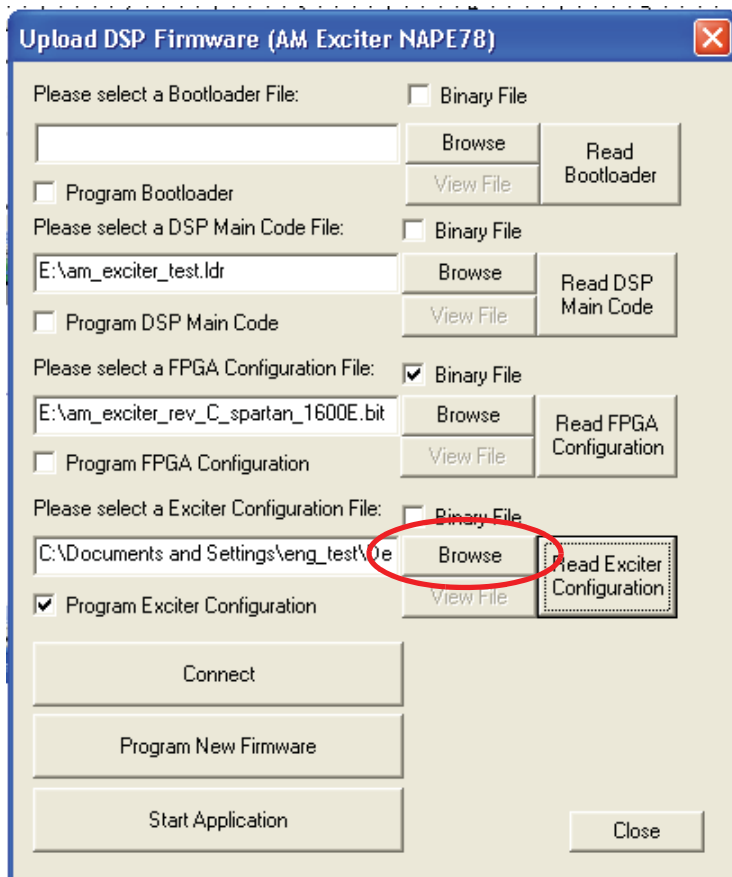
Upload DSP Firmware (AM Exciter NAPE78)

Please select a Bootloader File:

Binary File

Browse

View File

Read Bootloader

Program Bootloader

Please select a DSP Main Code File:

Binary File

E:\am_exciter_test.ldr

Browse

View File

Read DSP Main Code

Program DSP Main Code

Please select a FPGA Configuration File:

Binary File

E:\am_exciter_rev_C_spartan_1600E.bit

Browse

View File

Read FPGA Configuration

Program FPGA Configuration

Please select a Exciter Configuration File:

Binary File

C:\Documents and Settings\eng_test\De

Browse

View File

Read Exciter Configuration

Program Exciter Configuration

Connect

Program New Firmware

Start Application

Close